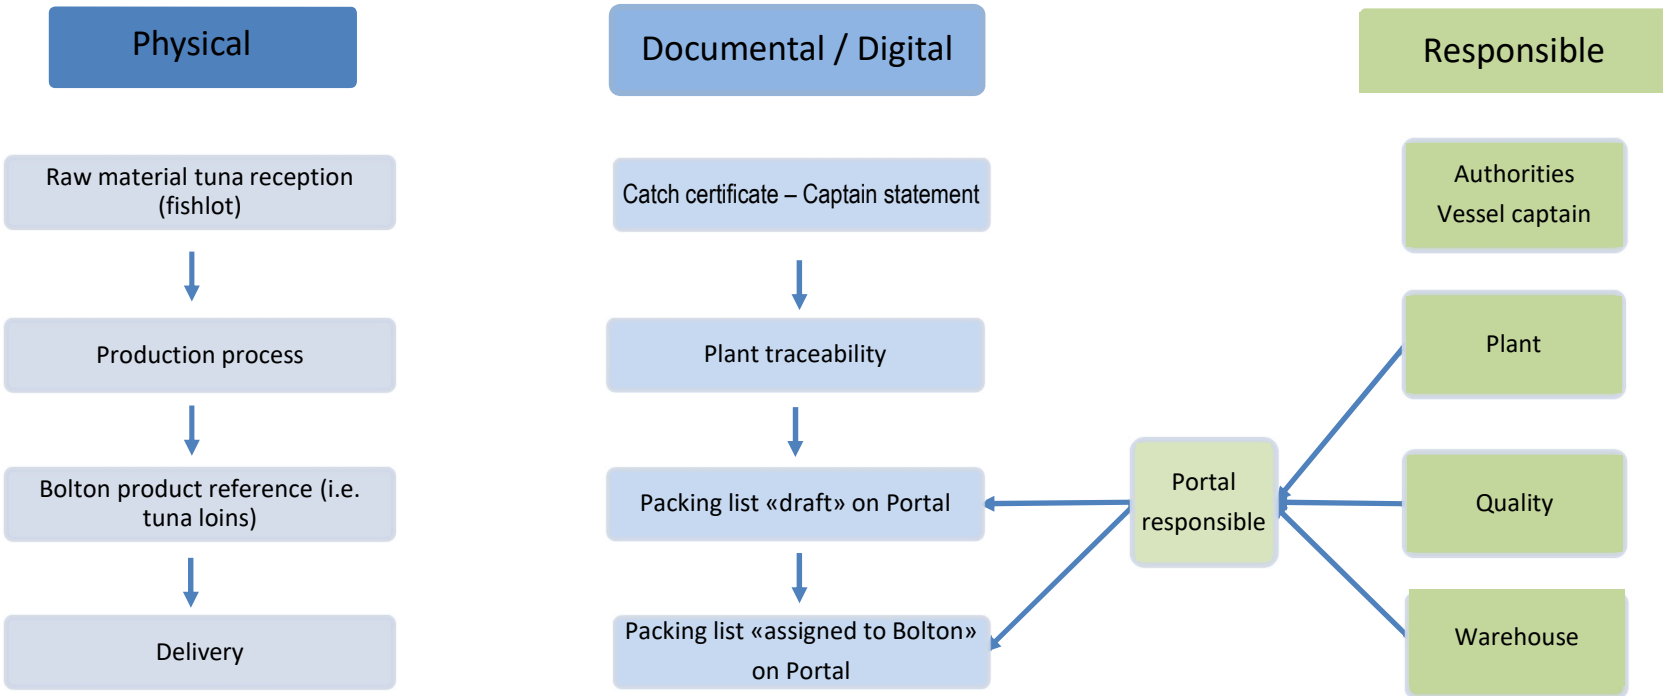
Physical

Documental / Digital

Responsible

Raw material tuna reception (fishlot)

Production process

Bolton product reference (i.e. tuna loins)

Delivery

Catch certificate – Captain statement

Plant traceability

Packing list «draft» on Portal

Packing list «assigned to Bolton» on Portal

Authorities
Vessel captain

Plant

Portal responsible

Quality

Warehouse